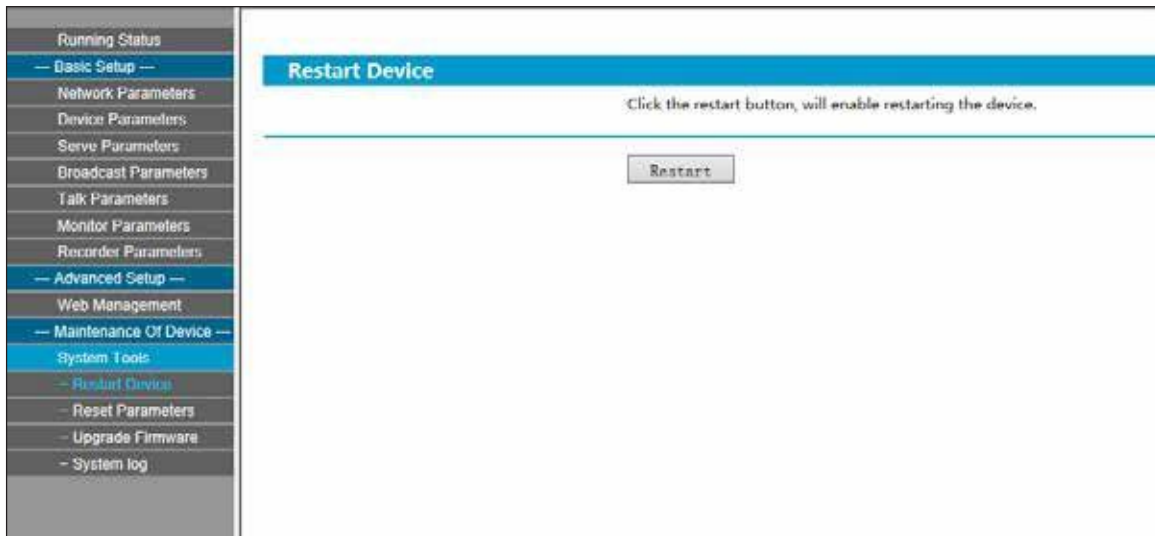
Running Status
— Basic Setup —
Network Parameters
Device Parameters
Serve Parameters
Broadcast Parameters
Talk Parameters
Monitor Parameters
Recorder Parameters
— Advanced Setup —
Web Management
— Maintenance Of Device —
System Tools
- Restart Device
- Reset Parameters
- Upgrade Firmware
- System log

Restart Device

Click the restart button, will enable restarting the device.

Restart